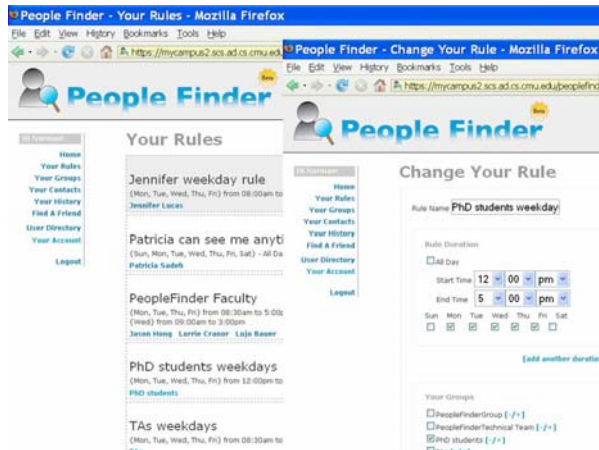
People Finder - Your Rules - Mozilla Firefox
File Edit View History Bookmarks Tools Help
https://mycampus2.scs.ad.cs.cmu.edu
People Finder
Beta
Hi Norman!
Home
Your Rules
Your Groups
Your Contacts
Your History
Find A Friend
User Directory
Your Account
Logout
Your Rules
Jennifer weekday rule
(Mon, Tue, Wed, Thu, Fri) from 08:00am to
Jennifer Lucas
Patricia can see me anyti
(Sun, Mon, Tue, Wed, Thu, Fri, Sat) - All Da
Patricia Sadeh
PeopleFinder Faculty
(Mon, Tue, Wed, Thu, Fri) from 08:30am to 5:00
(Wed) from 09:00am to 3:00pm
Jason Hong Lorrie Cranor Lujo Bauer
PhD students weekdays
(Mon, Tue, Wed, Thu, Fri) from 12:00pm to
PhD students
TAs weekdays
(Mon, Tue, Wed, Thu, Fri) from 08:30am to

People Finder - Change Your Rule - Mozilla Firefox
File Edit View History Bookmarks Tools Help
https://mycampus2.scs.ad.cs.cmu.edu/peoplefind
People Finder
Beta
Hi Norman!
Home
Your Rules
Your Groups
Your Contacts
Your History
Find A Friend
User Directory
Your Account
Logout
Change Your Rule
Rule Name PhD students weekday
Rule Duration
All Day
Start Time 12 00 pm
End Time 5 00 pm
Sun Mon Tue Wed Thu Fri Sat
[add another duratio
Your Groups
PeopleFinderGroup [-/+]
PeopleFinderTechnical Team [-/+]
PhD students [-/+]